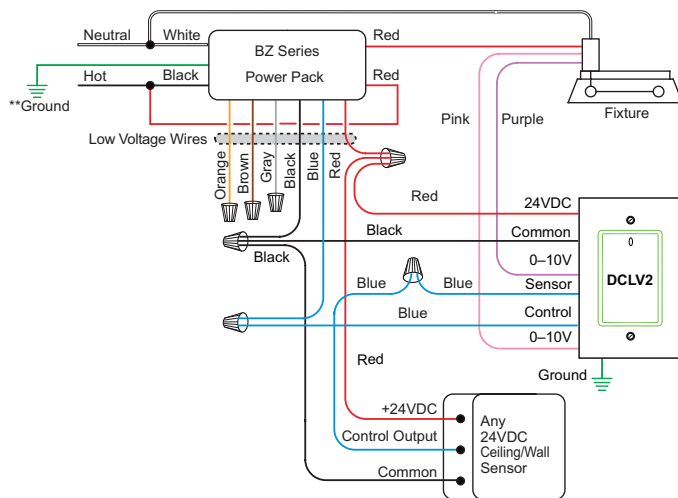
Neutral
White
BZ Series
Power Pack
Red
Red
Hot
Black
**Ground
Fixture
Pink
Purple
Low Voltage Wires
Orange
Brown
Gray
Black
Blue
Red
Red
24VDC
Black
Common
Black
0–10V
DCLV2
Blue
Blue
Sensor
Blue
Control
0–10V
Red
Ground
+24VDC
Control Output
Common
Any
24VDC
Ceiling/Wall
Sensor